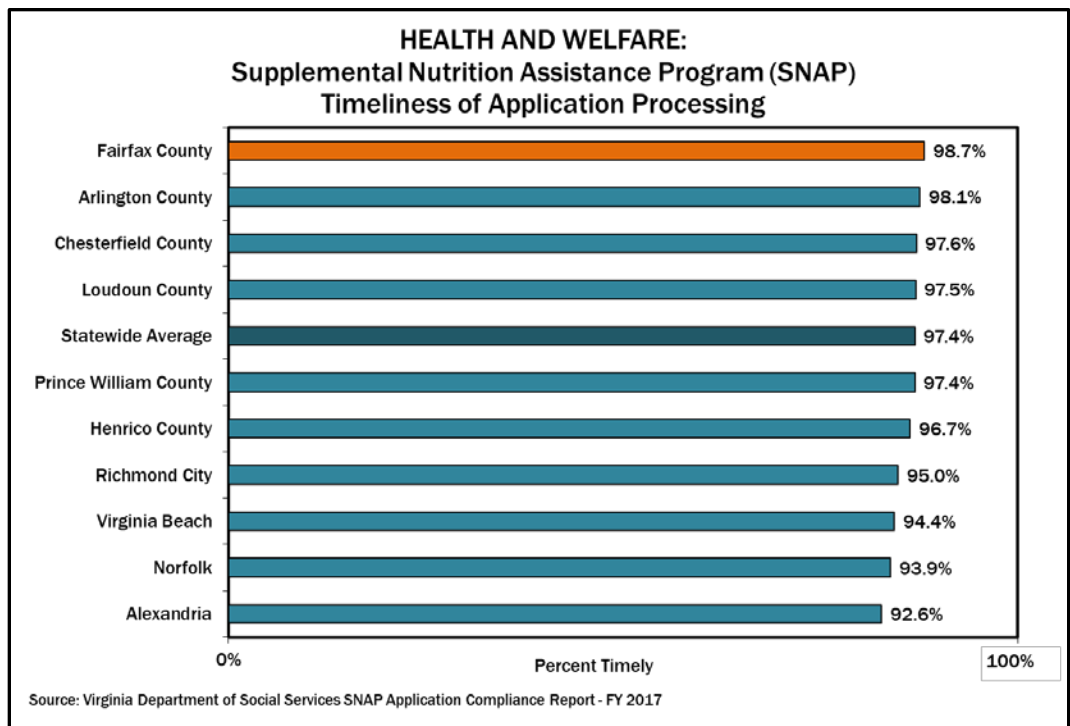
HEALTH AND WELFARE:
Supplemental Nutrition Assistance Program (SNAP)
Timeliness of Application Processing

| | |
|---|---|
| Fairfax County | 98.7% |
| Arlington County | 98.1% |
| Chesterfield County | 97.6% |
| Loudoun County | 97.5% |
| Statewide Average | 97.4% |
| Prince William County | 97.4% |
| Henrico County | 96.7% |
| Richmond City | 95.0% |
| Virginia Beach | 94.4% |
| Norfolk | 93.9% |
| Alexandria | 92.6% |

0%
Percent Timely
100%

Source: Virginia Department of Social Services SNAP Application Compliance Report - FY 2017